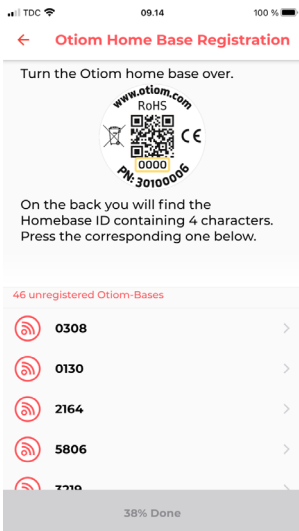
TDC 09.14 100 %

Otiom Home Base Registration

Turn the Otiom home base over.

www.otiom.com
RoHS
CE
0000
PN: 30100006

On the back you will find the Homebase ID containing 4 characters. Press the corresponding one below.

46 unregistered Otiom-Bases

0308

0130

2164

5806

3219

38% Done